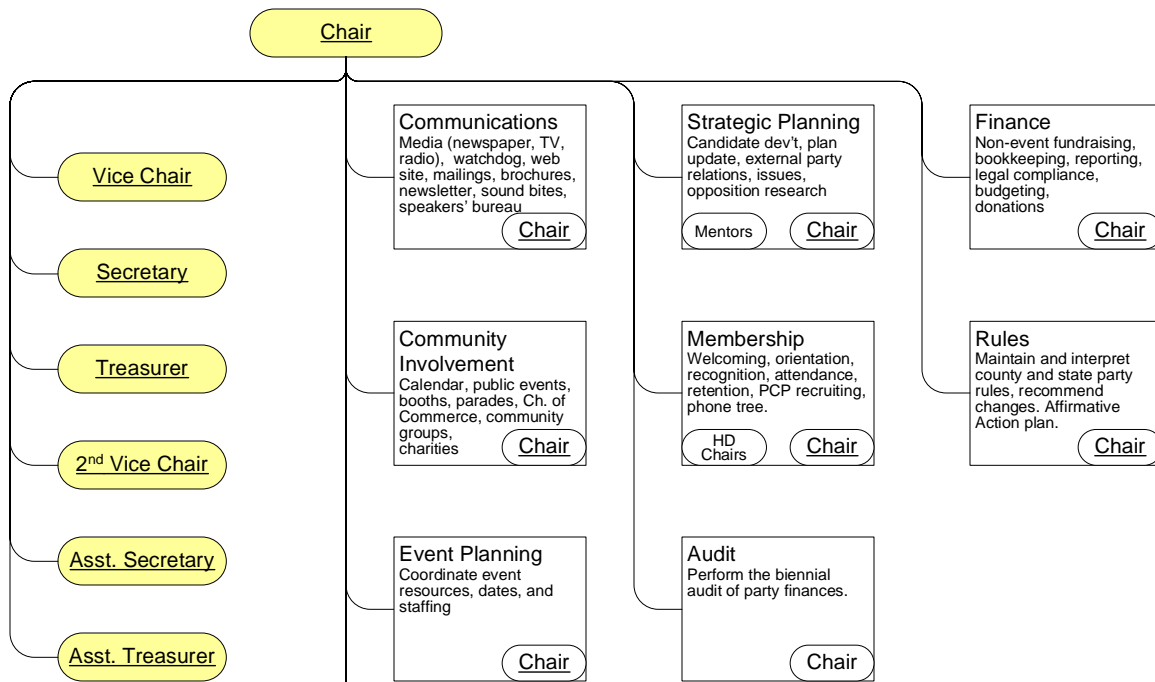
Chair

Vice Chair

Secretary

Treasurer

2$^{nd}$ Vice Chair

Asst. Secretary

Asst. Treasurer

Communications
Media (newspaper, TV, radio), watchdog, web site, mailings, brochures, newsletter, sound bites, speakers' bureau
Chair

Community Involvement
Calendar, public events, booths, parades, Ch. of Commerce, community groups, charities
Chair

Event Planning
Coordinate event resources, dates, and staffing
Chair

Strategic Planning
Candidate dev't, plan update, external party relations, issues, opposition research
Mentors
Chair

Membership
Welcoming, orientation, recognition, attendance, retention, PCP recruiting, phone tree.
HD Chairs
Chair

Audit
Perform the biennial audit of party finances.
Chair

Finance
Non-event fundraising, bookkeeping, reporting, legal compliance, budgeting, donations
Chair

Rules
Maintain and interpret county and state party rules, recommend changes. Affirmative Action plan.
Chair